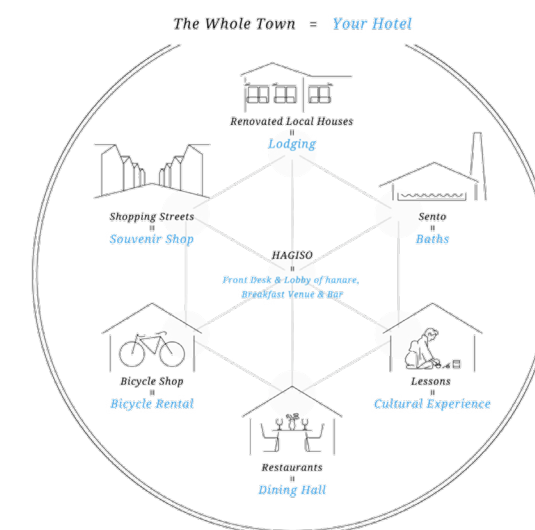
The Whole Town = Your Hotel

Renovated Local Houses
=
Lodging

Shopping Streets
=
Souvenir Shop

Sento
=
Baths

HAGISO
=
Front Desk & Lobby of hanare, Breakfast Venue & Bar

Bicycle Shop
=
Bicycle Rental

Lessons
=
Cultural Experience

Restaurants
=
Dining Hall